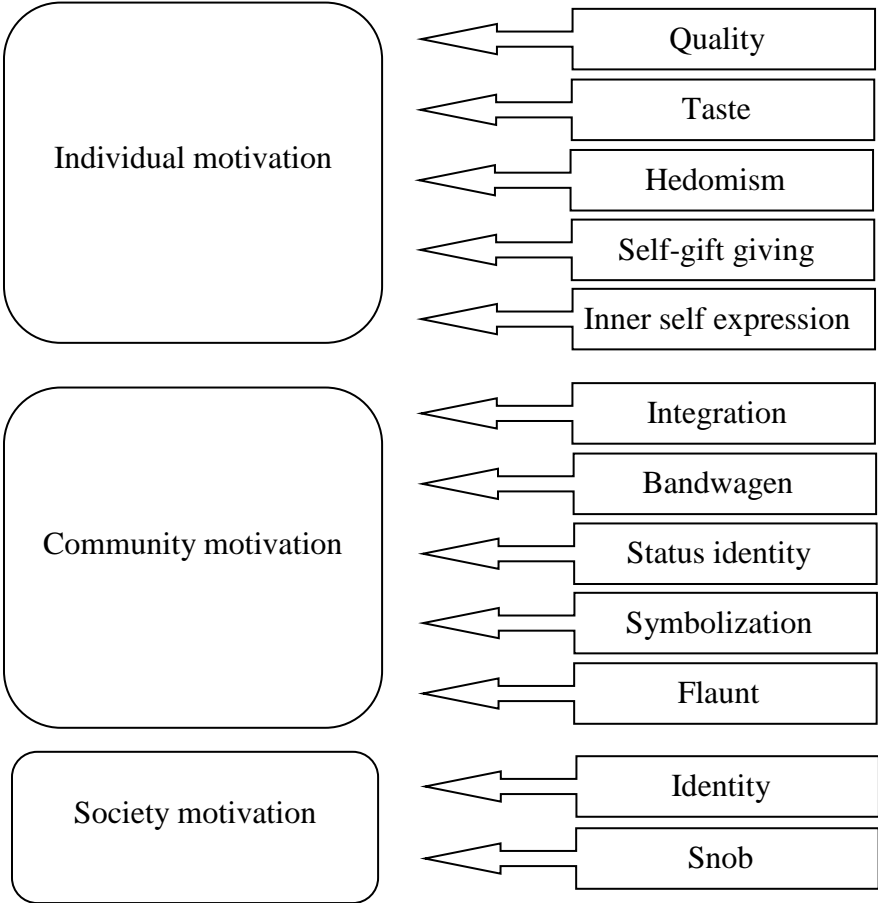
Individual motivation

Quality

Taste

Hedomism

Self-gift giving

Inner self expression

Community motivation

Integration

Bandwagen

Status identity

Symbolization

Flaunt

Society motivation

Identity

Snob